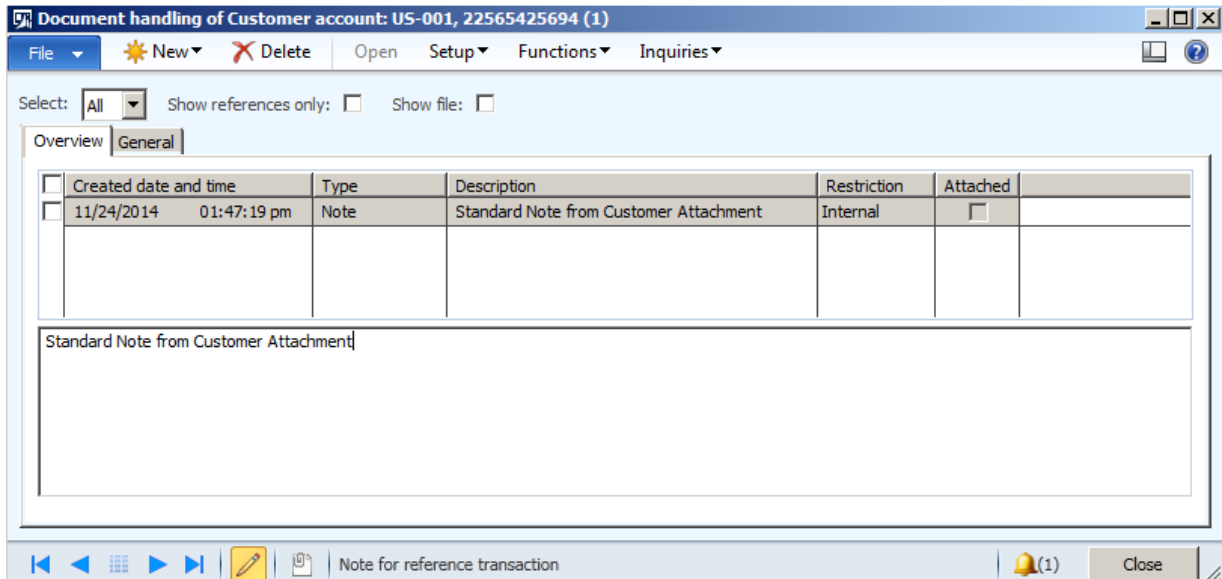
Document handling of Customer account: US-001, 22565425694 (1)

File New Delete Open Setup Functions Inquiries

Select: All Show references only: Show file:

Overview General

| Created date and time | Type | Description | Restriction | Attached |
|---|---|---|---|---|
| 11/24/2014 01:47:19 pm | Note | Standard Note from Customer Attachment | Internal | |

Standard Note from Customer Attachment

Note for reference transaction (1) Close